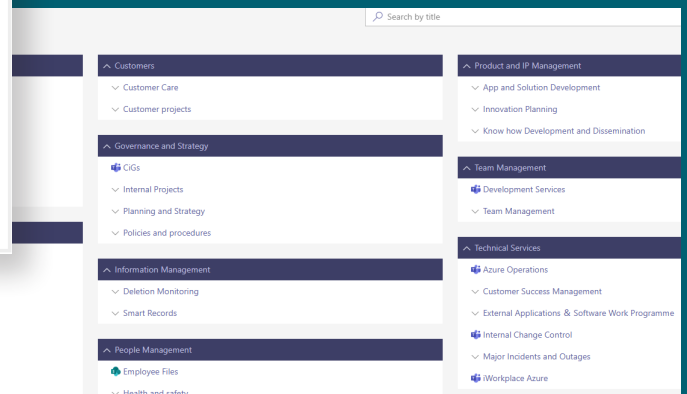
Search by title

Customers
Customer Care
Customer projects

Governance and Strategy
CiGs
Internal Projects
Planning and Strategy
Policies and procedures

Information Management
Deletion Monitoring
Smart Records

People Management
Employee Files
Health and safety

Product and IP Management
App and Solution Development
Innovation Planning
Know how Development and Dissemination

Team Management
Development Services
Team Management

Technical Services
Azure Operations
Customer Success Management
External Applications & Software Work Programme
Internal Change Control
Major Incidents and Outages
iWorkplace Azure